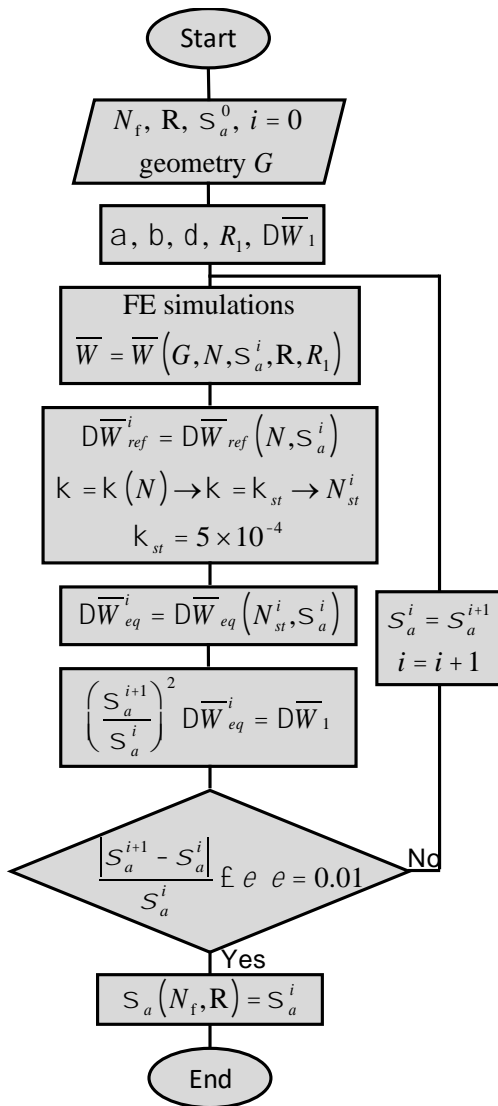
Start

$N_f$, R, $S_a^0$, $i = 0$
geometry $G$

a, b, d, $R_1$, $D\overline{W}_1$

FE simulations
$\overline{W} = \overline{W}(G, N, S_a^i, R, R_1)$

$D\overline{W}_{ref}^i = D\overline{W}_{ref}(N, S_a^i)$
$k = k(N) \rightarrow k = k_{st} \rightarrow N_{st}^i$
$k_{st} = 5 \times 10^{-4}$

$D\overline{W}_{eq}^i = D\overline{W}_{eq}(N_{st}^i, S_a^i)$

$\left(\frac{S_a^{i+1}}{S_a^i}\right)^2 D\overline{W}_{eq}^i = D\overline{W}_1$

$S_a^i = S_a^{i+1}$
$i = i + 1$

$\frac{\left|S_a^{i+1} - S_a^i\right|}{S_a^i}$ £ $e$ $e = 0.01$

No

Yes

$S_a(N_f, R) = S_a^i$

End